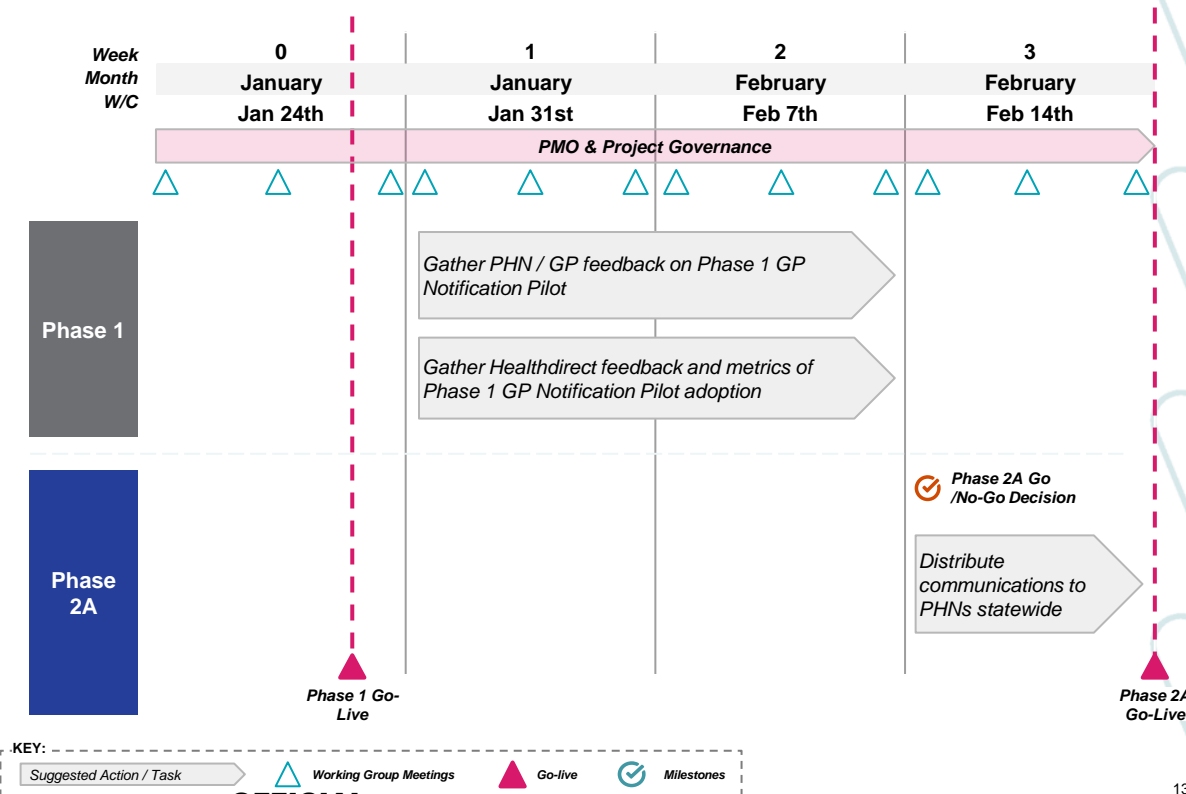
Week
Month
W/C

| 0 | 1 | 2 | 3 |
|---|---|---|---|
| January | January | February | February |
| Jan 24th | Jan 31st | Feb 7th | Feb 14th |

PMO & Project Governance

Phase 1

Gather PHN / GP feedback on Phase 1 GP Notification Pilot

Gather Healthdirect feedback and metrics of Phase 1 GP Notification Pilot adoption

Phase 2A

Phase 2A Go /No-Go Decision

Distribute communications to PHNs statewide

Phase 1 Go-Live

Phase 2A Go-Live

KEY:
Suggested Action / Task
Working Group Meetings
Go-live
Milestones

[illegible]

13